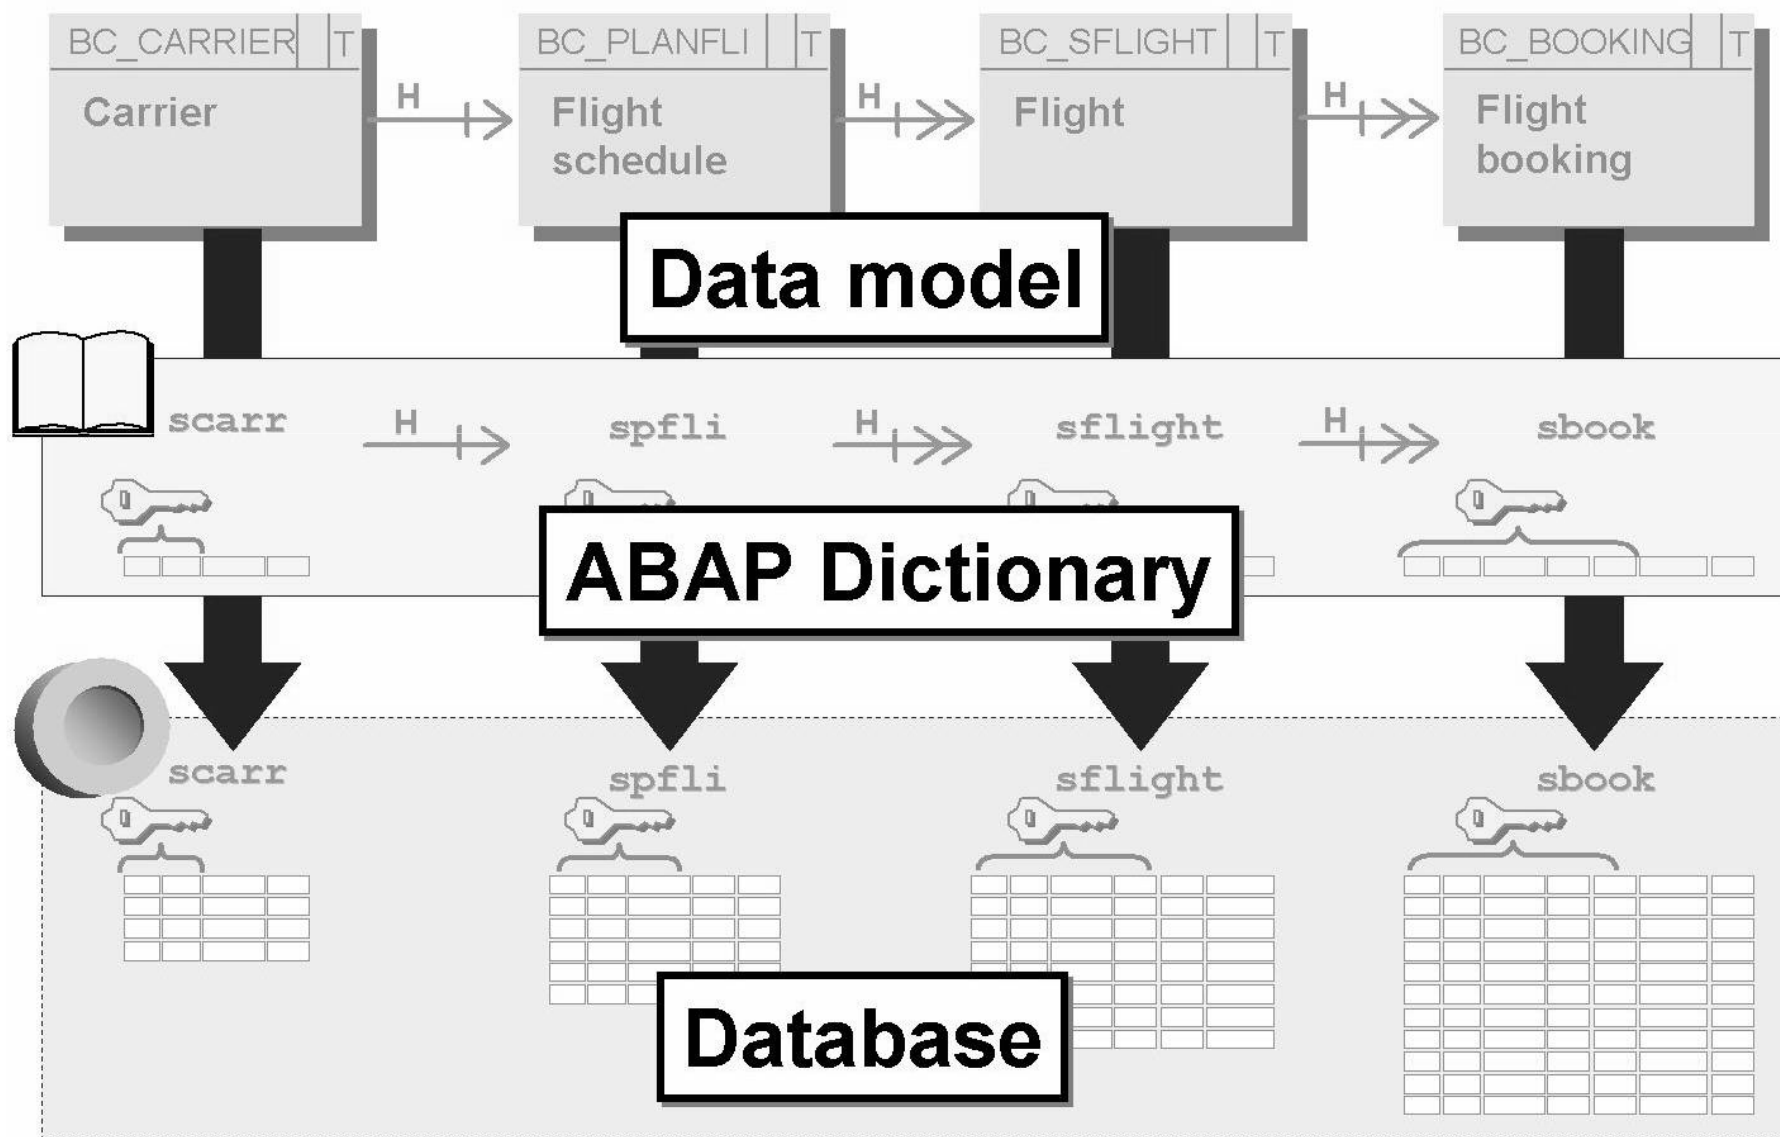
BC_CARRIER T
Carrier

H

BC_PLANFLI T
Flight schedule

H

BC_SFLIGHT T
Flight

H

BC_BOOKING T
Flight booking

Data model

scarr
H
spfli
H
sflight
H
sbook

ABAP Dictionary

scarr
spfli
sflight
sbook

Database